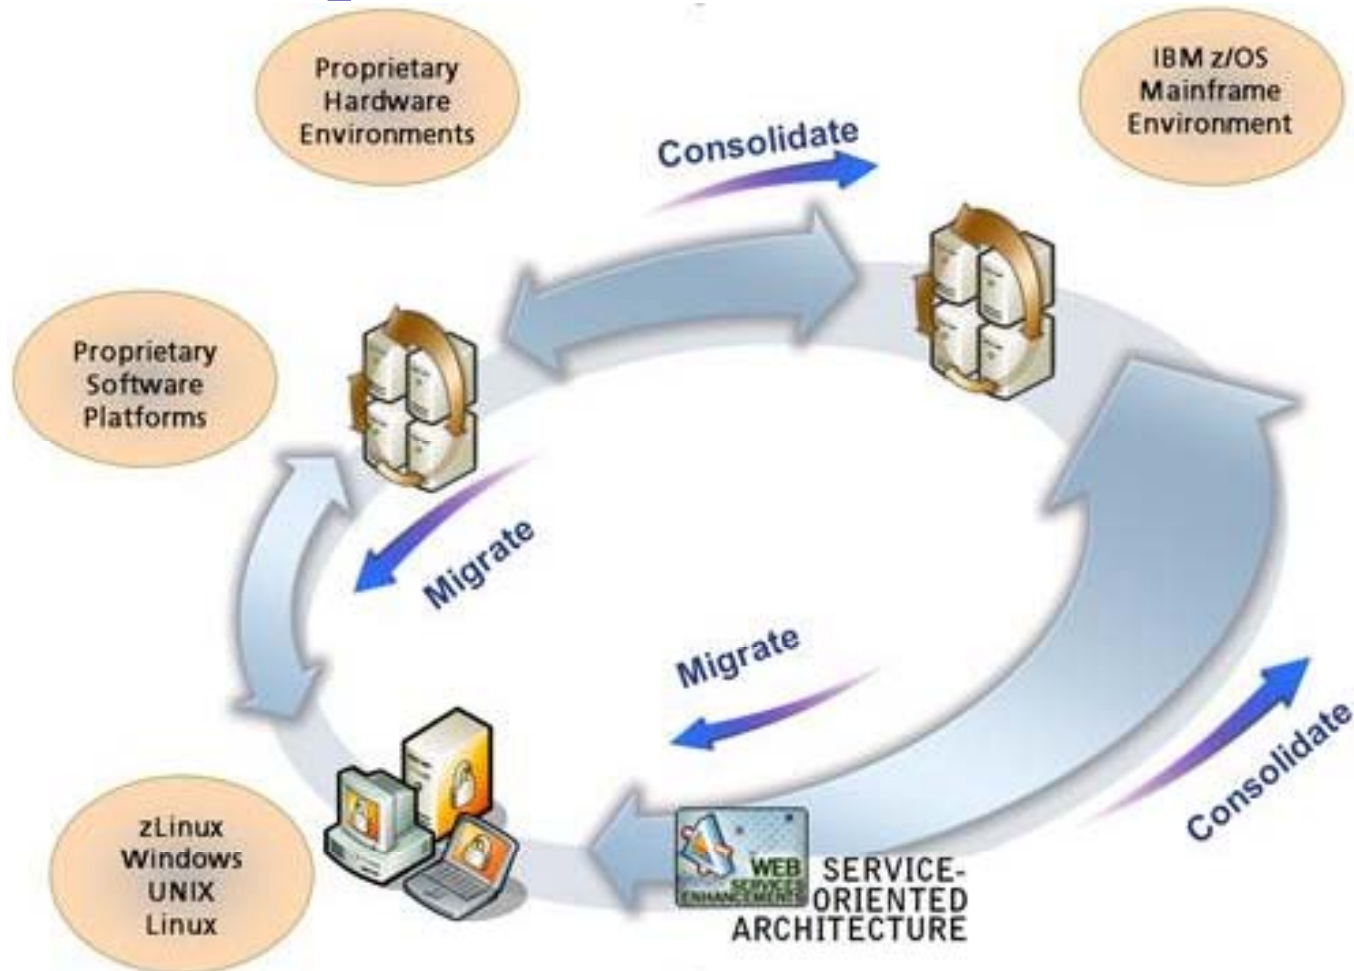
Proprietary Hardware Environments

IBM z/OS Mainframe Environment

Consolidate

Proprietary Software Platforms

Migrate

Migrate

Consolidate

zLinux
Windows
UNIX
Linux

WEB SERVICES ENHANCEMENTS

SERVICE-ORIENTED ARCHITECTURE